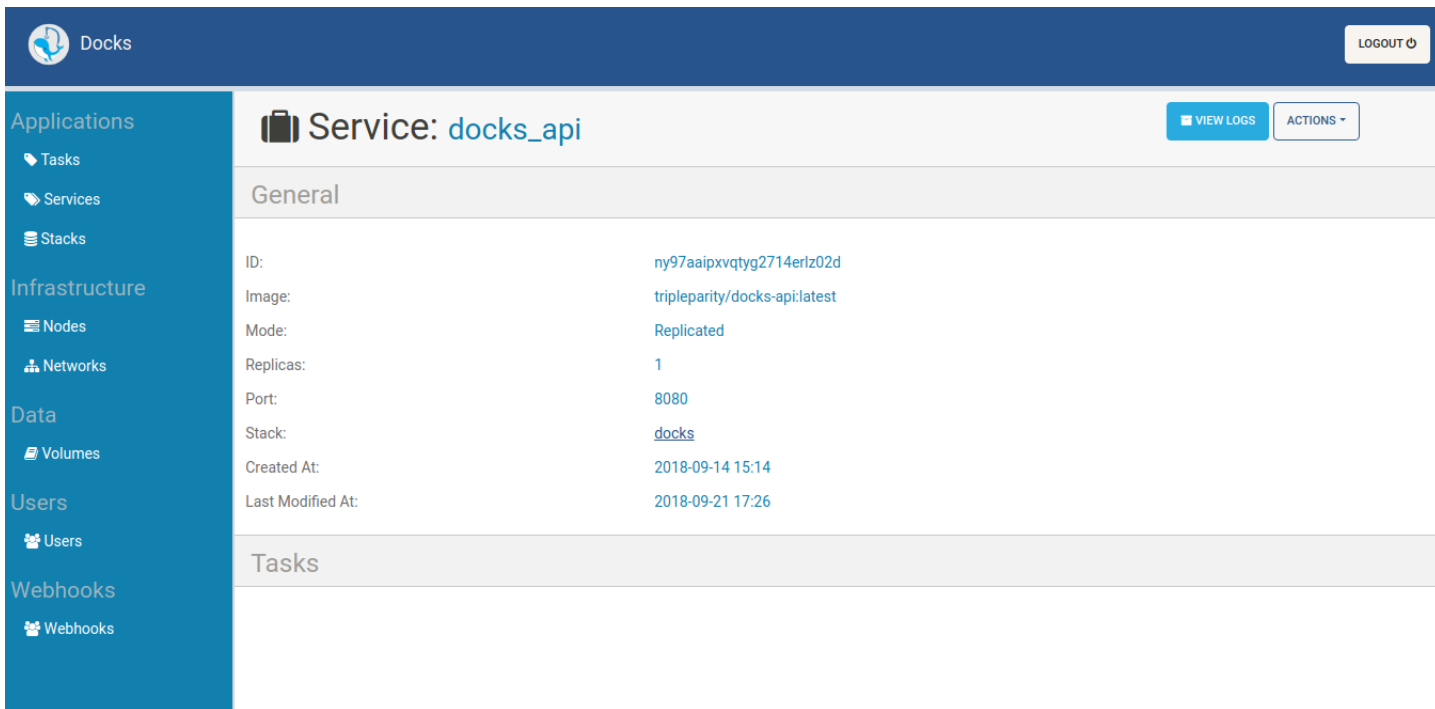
Docks

LOGOUT

Applications
Tasks
Services
Stacks
Infrastructure
Nodes
Networks
Data
Volumes
Users
Users
Webhooks
Webhooks

Service: docks_api

VIEW LOGS
ACTIONS

General

| | |
|---|---|
| ID: | ny97aaipxvqtyg2714erlz02d |
| Image: | tripleparity/docks-api:latest |
| Mode: | Replicated |
| Replicas: | 1 |
| Port: | 8080 |
| Stack: | docks |
| Created At: | 2018-09-14 15:14 |
| Last Modified At: | 2018-09-21 17:26 |

Tasks